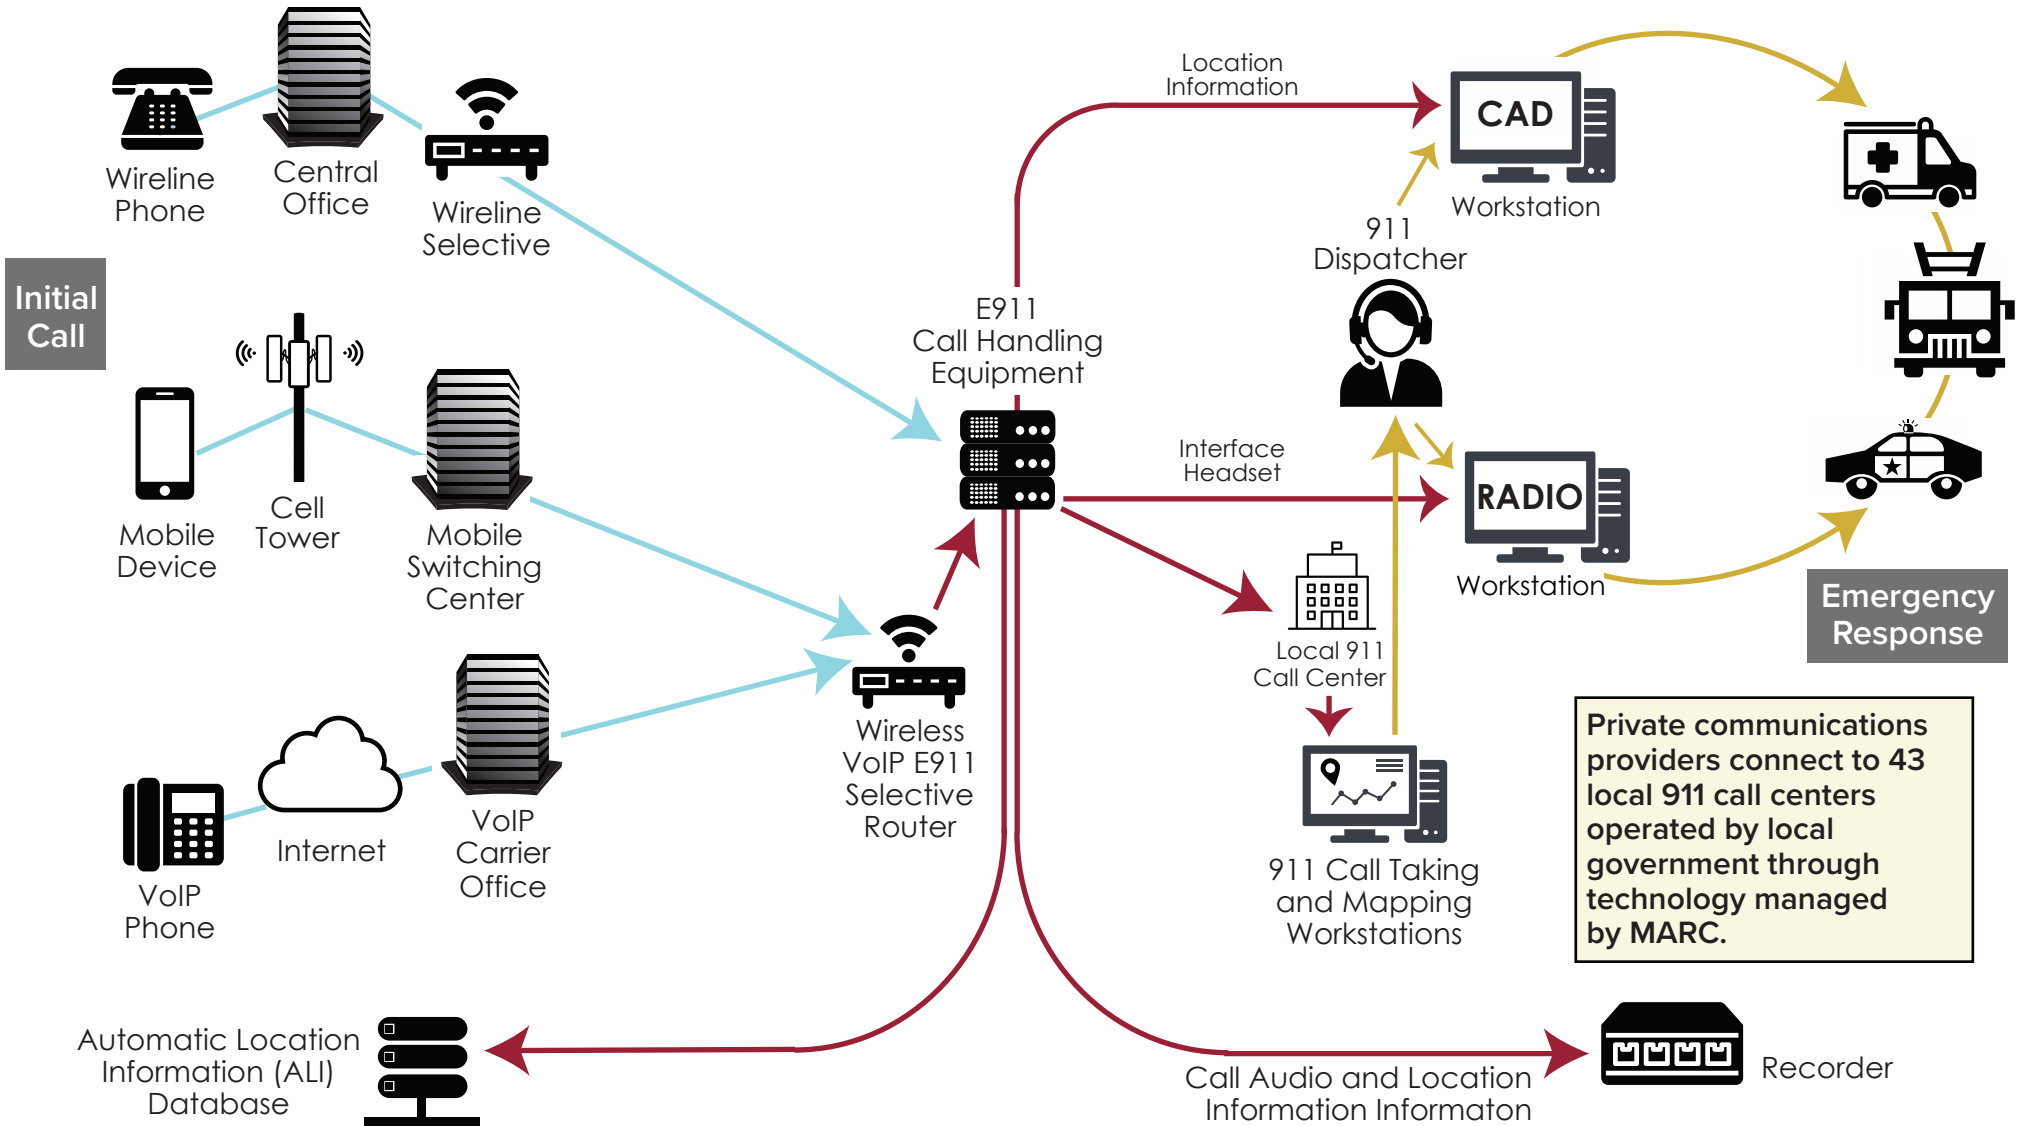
Wireline Phone

Central Office

Wireline Selective

Initial Call

Cell Tower

Mobile Device

Mobile Switching Center

VoIP Phone

Internet

VoIP Carrier Office

E911 Call Handling Equipment

Wireless VoIP E911 Selective Router

Location Information

CAD

Workstation

911 Dispatcher

Interface Headset

RADIO

Workstation

Local 911 Call Center

911 Call Taking and Mapping Workstations

Emergency Response

Private communications providers connect to 43 local 911 call centers operated by local government through technology managed by MARC.

Automatic Location Information (ALI) Database

Call Audio and Location Information Informaton

Recorder